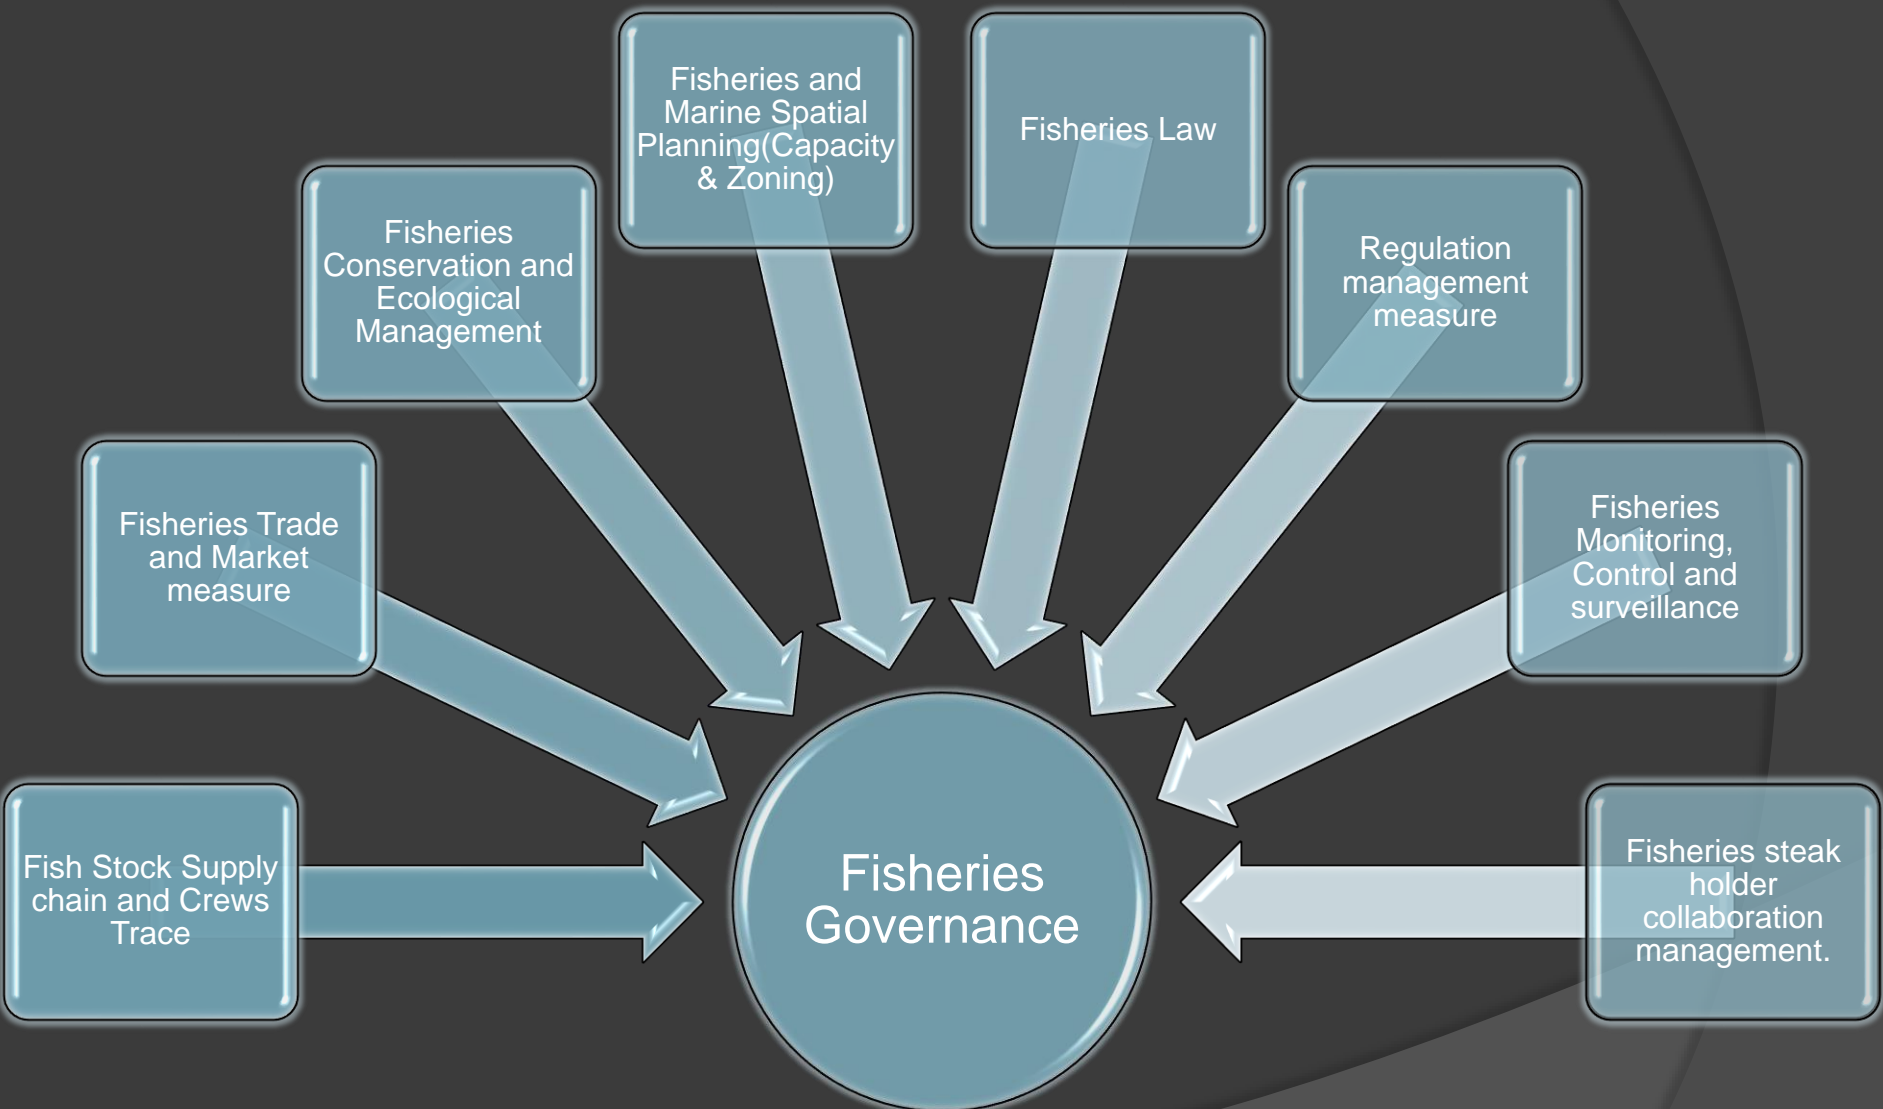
Fisheries and Marine Spatial Planning(Capacity & Zoning)

Fisheries Law

Fisheries Conservation and Ecological Management

Regulation management measure

Fisheries Trade and Market measure

Fisheries Monitoring, Control and surveillance

Fish Stock Supply chain and Crews Trace

Fisheries Governance

Fisheries steak holder collaboration management.